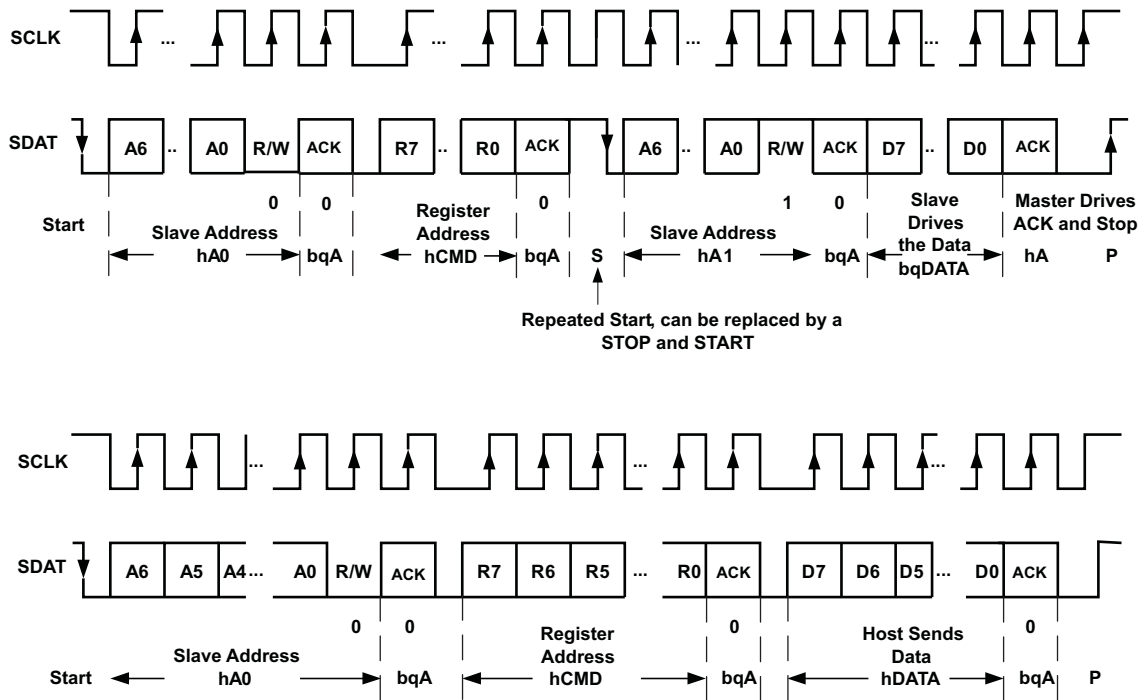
SCLK ... ... ... ...

SDAT A6 .. A0 R/W ACK R7 .. R0 ACK A6 .. A0 R/W ACK D7 .. D0 ACK

0 0 0 1 0

Start

Slave Address

hA0

bqA

Register Address

hCMD

bqA

S

Slave Address

hA1

bqA

Slave Drives the Data

bqDATA

Master Drives ACK and Stop

hA

P

Repeated Start, can be replaced by a STOP and START

SCLK ... ... ... ...

SDAT A6 A5 A4... A0 R/W ACK R7 R6 R5 ... R0 ACK D7 D6 D5 ... D0 ACK

0 0 0 0

Start

Slave Address

hA0

bqA

Register Address

hCMD

bqA

Host Sends Data

hDATA

bqA

P